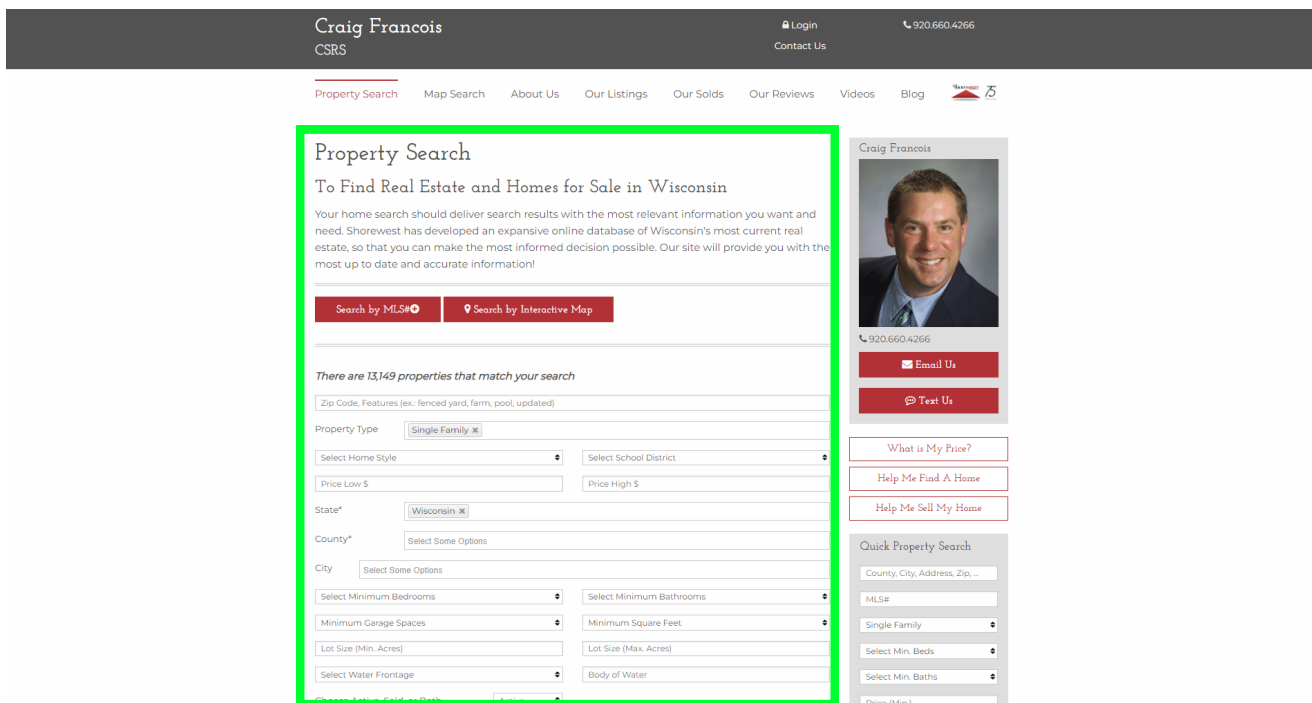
Craig Francois
CSRS

Login
Contact Us

920.660.4266

Property Search Map Search About Us Our Listings Our Solds Our Reviews Videos Blog

Property Search

To Find Real Estate and Homes for Sale in Wisconsin

Your home search should deliver search results with the most relevant information you want and need. Shorewest has developed an expansive online database of Wisconsin's most current real estate, so that you can make the most informed decision possible. Our site will provide you with the most up to date and accurate information!

Search by MLS#
Search by Interactive Map

There are 13,149 properties that match your search

Zip Code, Features (ex.: fenced yard, farm, pool, updated)

Property Type Single Family ×

Select Home Style
Select School District

Price Low $
Price High $

State* Wisconsin ×

County* Select Some Options

City Select Some Options

Select Minimum Bedrooms
Select Minimum Bathrooms

Minimum Garage Spaces
Minimum Square Feet

Lot Size (Min. Acres)
Lot Size (Max. Acres)

Select Water Frontage
Body of Water

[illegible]

Craig Francois

920.660.4266

Email Us

Text Us

What is My Price?

Help Me Find A Home

Help Me Sell My Home

Quick Property Search

County, City, Address, Zip, ...

MLS#

Single Family

Select Min. Beds

Select Min. Baths

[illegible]